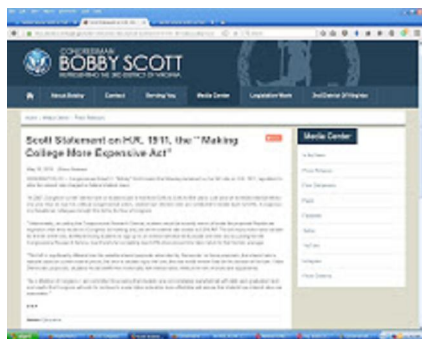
CONGRESSMAN
BOBBY SCOTT
REPRESENTING THE 3RD DISTRICT OF VIRGINIA

About Bobby
Contact
Serving You
Media Center
Legislative Work
3rd District Of Virginia

Home » Media Center » Press Releases

Scott Statement on H.R. 1911, the "Making College More Expensive Act"

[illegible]

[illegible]

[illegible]

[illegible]

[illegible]

Media Center
In the News
Press Releases
Floor Statements
Flickr
Facebook
Twitter
YouTube
Instagram
Photo Galleries